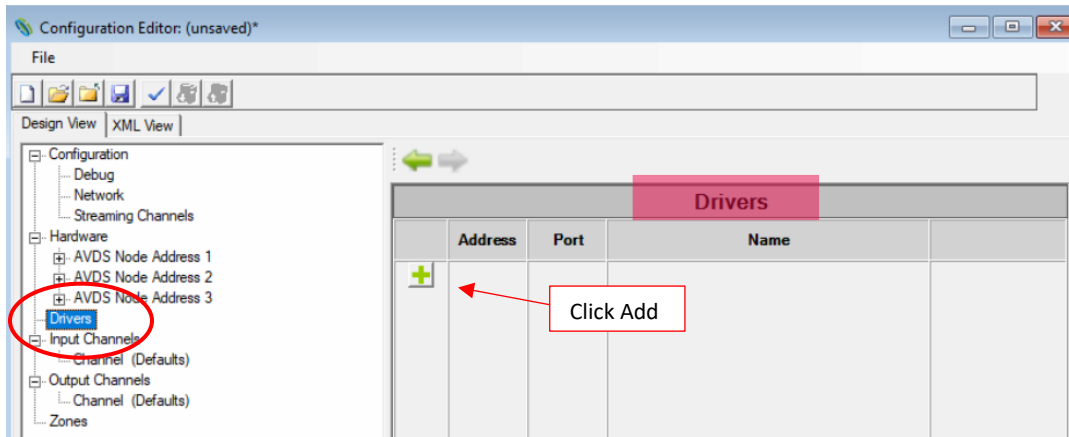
Configuration Editor: (unsaved)*

File

Design View | XML View

Configuration
Debug
Network
Streaming Channels
Hardware
AVDS Node Address 1
AVDS Node Address 2
AVDS Node Address 3
Drivers
Input Channels
Channel (Defaults)
Output Channels
Channel (Defaults)
Zones

Drivers

| | Address | Port | Name | |
|---|---|---|---|---|
| + | | | | |

Click Add